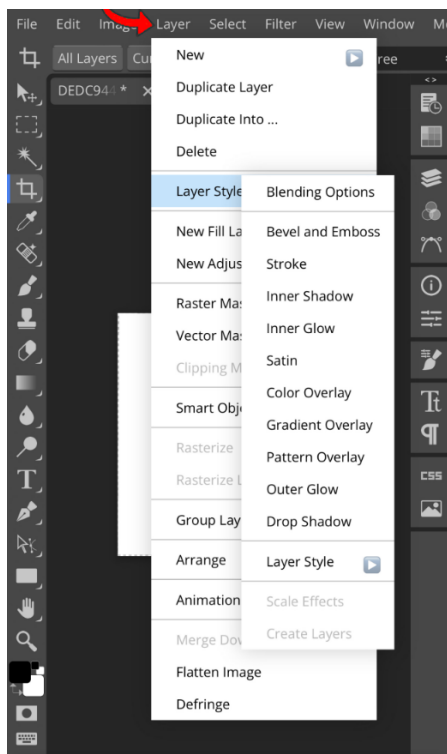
File Edit Image Layer Select Filter View Window M

All Layers Cu ree

DEDC94 *

New
Duplicate Layer
Duplicate Into ...
Delete
Layer Style
New Fill La
New Adjus
Raster Ma
Vector Ma
Clipping M
Smart Obj
Rasterize
Rasterize L
Group Lay
Arrange
Animation
Merge Do
Flatten Image
Defringe

Blending Options
Bevel and Emboss
Stroke
Inner Shadow
Inner Glow
Satin
Color Overlay
Gradient Overlay
Pattern Overlay
Outer Glow
Drop Shadow
Layer Style
Scale Effects
Create Layers

CSS